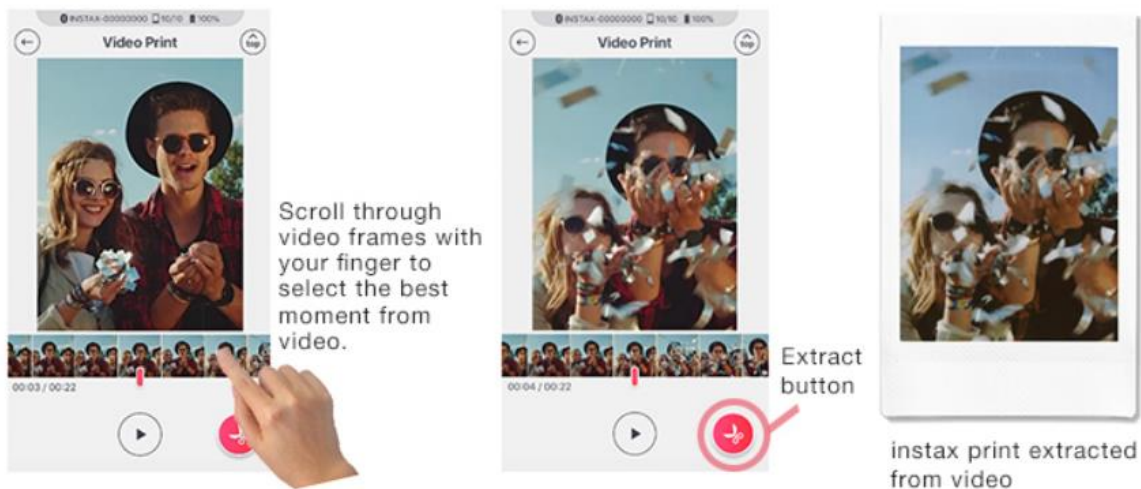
INSTAX-00000000 10/10 100%

Video Print

top

00:03 / 00:22

Scroll through video frames with your finger to select the best moment from video.

INSTAX-00000000 10/10 100%

Video Print

top

00:04 / 00:22

Extract button

instax print extracted from video